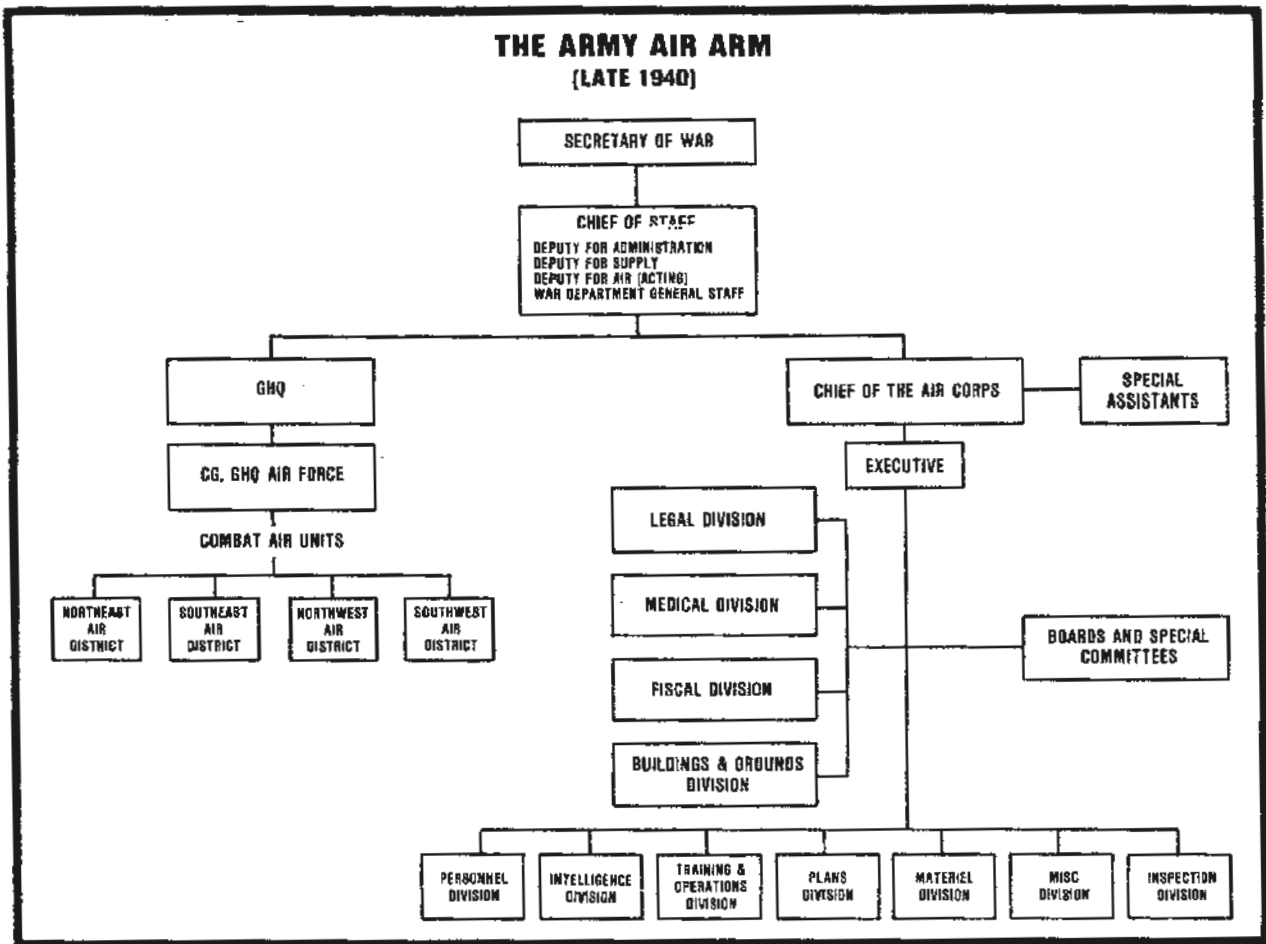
THE ARMY AIR ARM
(LATE 1940)

SECRETARY OF WAR

CHIEF OF STAFF
DEPUTY FOR ADMINISTRATION
DEPUTY FOR SUPPLY
DEPUTY FOR AIR (ACTING)
WAR DEPARTMENT GENERAL STAFF

GHQ

CG, GHQ AIR FORCE

COMBAT AIR UNITS

NORTHEAST AIR GISTNICT

SOUTHEAST AIR DISTRICT

NORTHWEST AIR DISTRICT

SOUTHWEST AIR DISTRICT

CHIEF OF THE AIR CORPS

SPECIAL ASSISTANTS

EXECUTIVE

LEGAL DIVISION

MEDICAL DIVISION

FISCAL DIVISION

BUILDINGS & GROUNDS DIVISION

BOARDS AND SPECIAL COMMITTEES

PERSONNEL DIVISION

INTELLIGENCE DIVISION

TRAINING & OPERATIONS DIVISION

PLANS DIVISION

MATERIEL DIVISION

MISC DIVISION

INSPECTION DIVISION